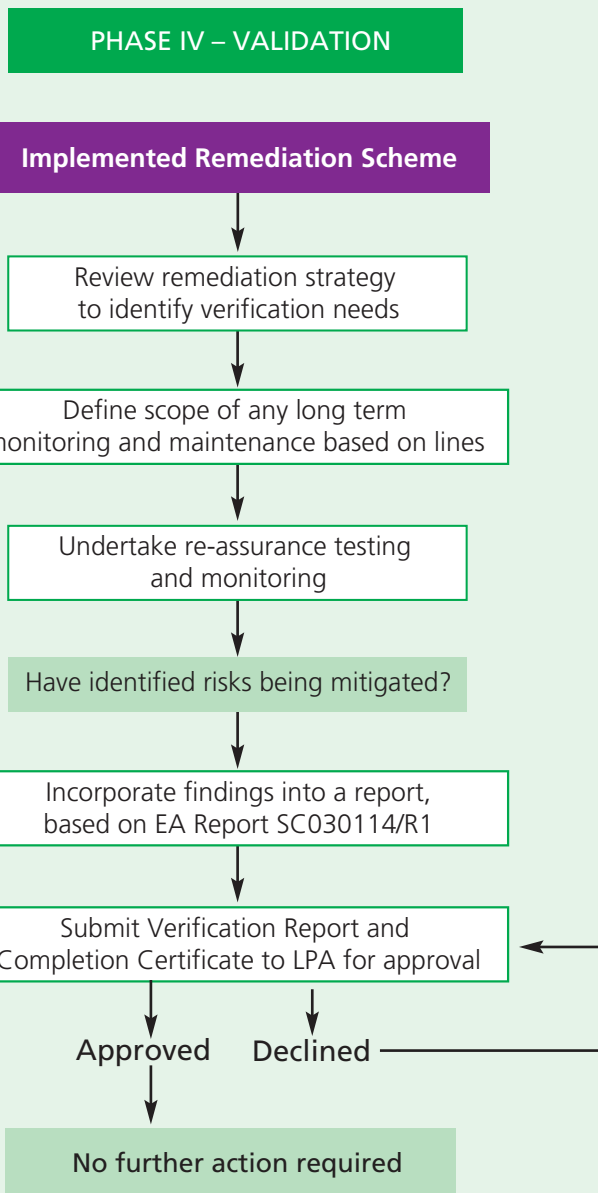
PHASE IV – VALIDATION

Implemented Remediation Scheme

Review remediation strategy to identify verification needs

Define scope of any long term onitoring and maintenance based on lines

Undertake re-assurance testing and monitoring

Have identified risks being mitigated?

Incorporate findings into a report, based on EA Report SC030114/R1

Submit Verification Report and Completion Certificate to LPA for approval

Approved

Declined

No further action required